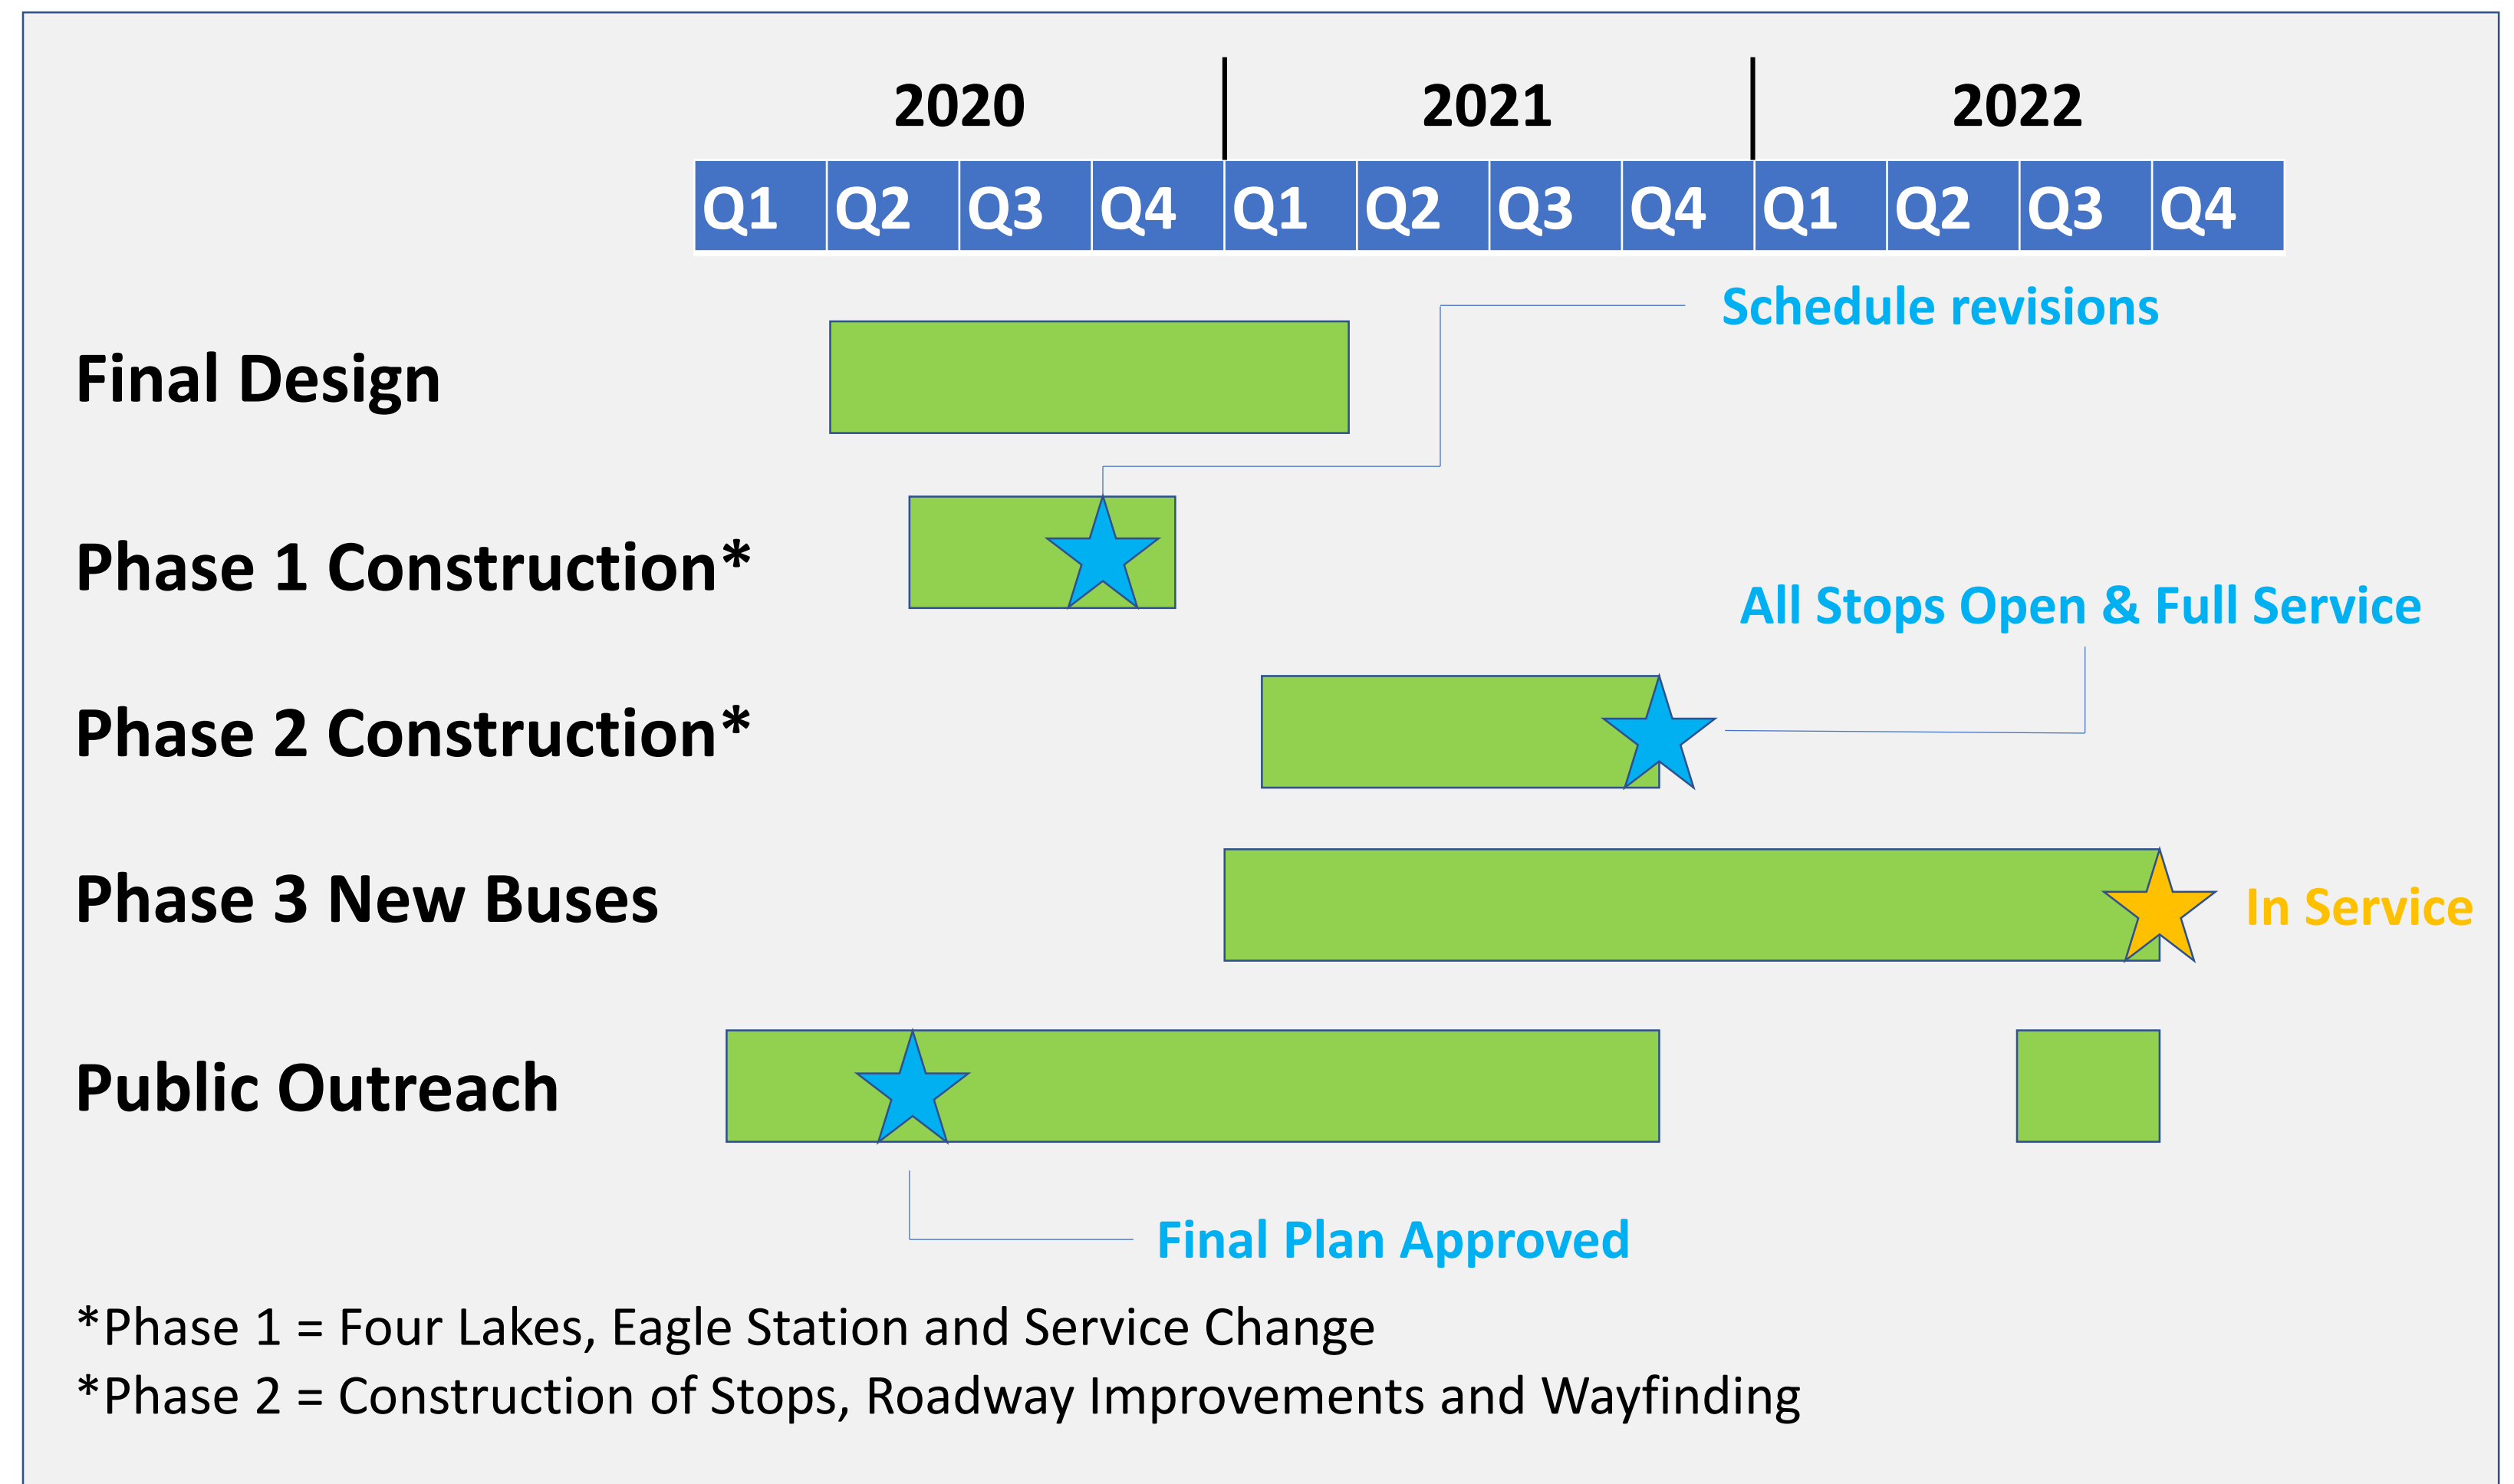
2020 2021 2022

| Q1 | Q2 | Q3 | Q4 | Q1 | Q2 | Q3 | Q4 | Q1 | Q2 | Q3 | Q4 |
|---|---|---|---|---|---|---|---|---|---|---|---|

Schedule revisions

Final Design

Phase 1 Construction*

All Stops Open & Full Service

Phase 2 Construction*

Phase 3 New Buses

In Service

Public Outreach

Final Plan Approved

*Phase 1 = Four Lakes, Eagle Station and Service Change
*Phase 2 = Construction of Stops, Roadway Improvements and Wayfinding